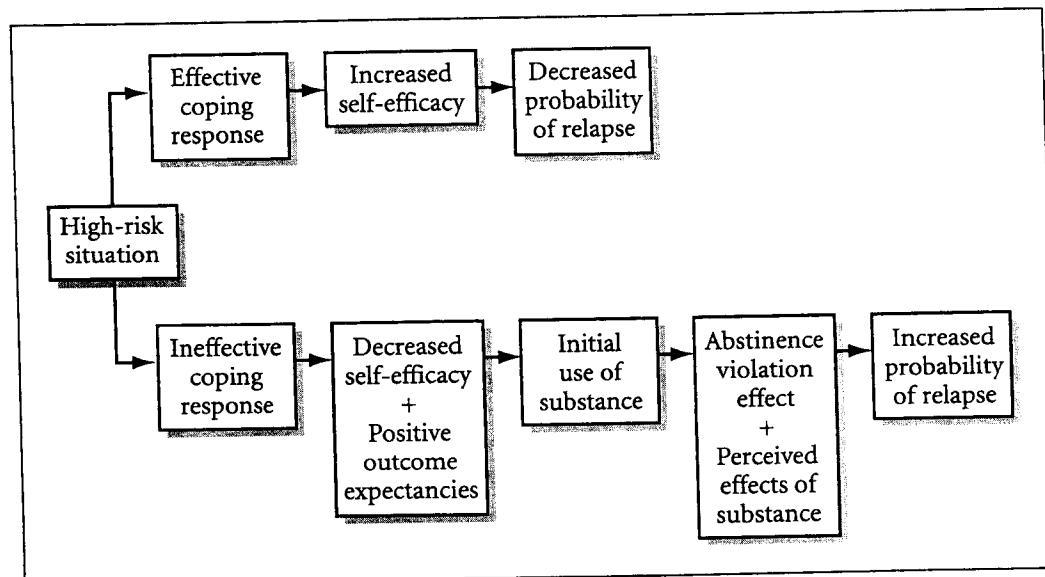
High-risk situation

Effective coping response

Increased self-efficacy

Decreased probability of relapse

Ineffective coping response

Decreased self-efficacy + Positive outcome expectancies

Initial use of substance

Abstinence violation effect + Perceived effects of substance

Increased probability of relapse